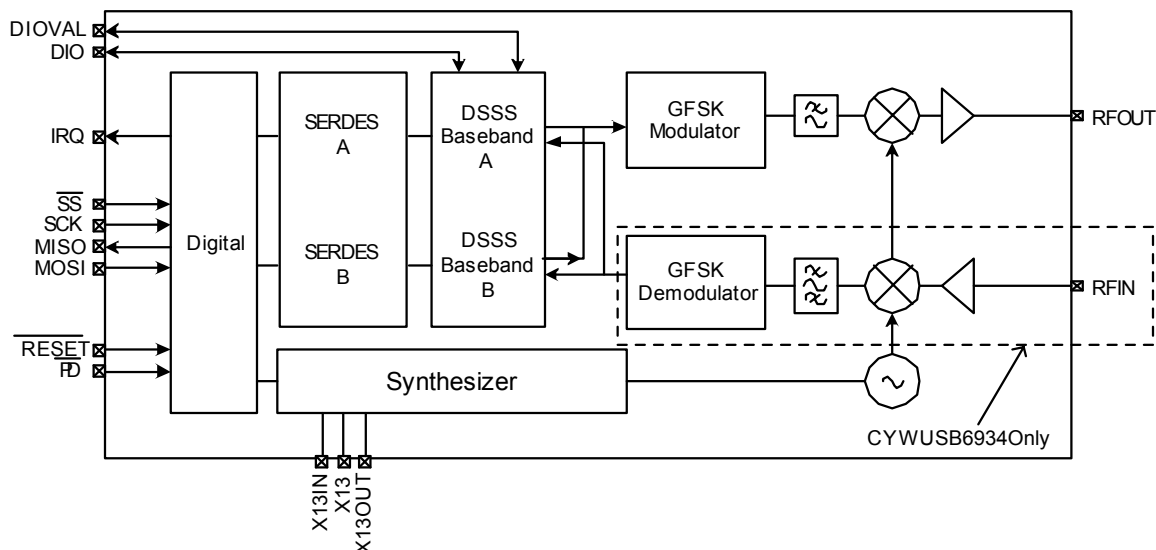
DIOVAL
DIO
IRQ
$\overline{SS}$
SCK
MISO
MOSI
$\overline{RESET}$
$\overline{PD}$
Digital
SERDES A
SERDES B
DSSS Baseband A
DSSS Baseband B
GFSK Modulator
GFSK Demodulator
RFOUT
RFIN
Synthesizer
CYWUSB6934Only
X13IN
X13
X13OUT